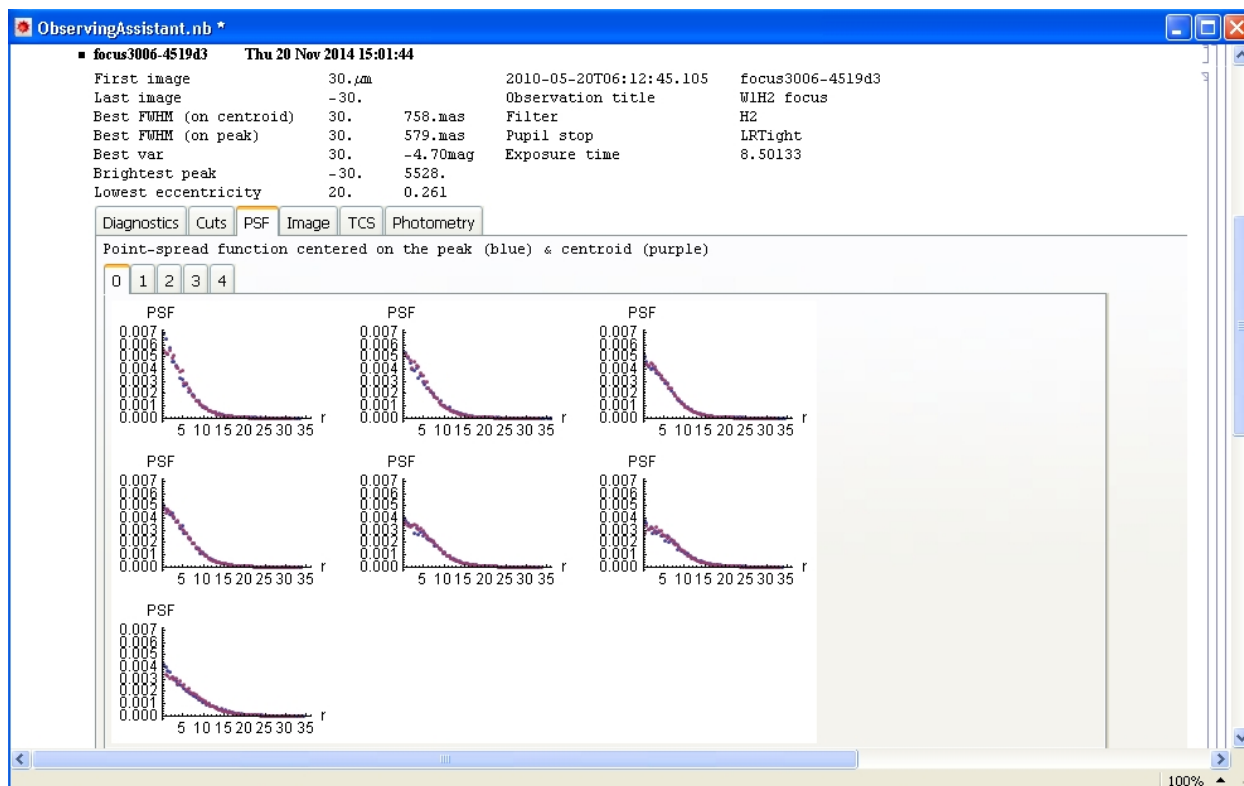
ObservingAssistant.nb *

focus3006-4519d3 Thu 20 Nov 2014 15:01:44

| | | | | |
|---|---|---|---|---|
| First image | 30.$\mu$m | | 2010-05-20T06:12:45.105 | focus3006-4519d3 |
| Last image | -30. | | Observation title | W1H2 focus |
| Best FWHM (on centroid) | 30. | 758.mas | Filter | H2 |
| Best FWHM (on peak) | 30. | 579.mas | Pupil stop | LRTight |
| Best var | 30. | -4.70mag | Exposure time | 8.50133 |
| Brightest peak | -30. | 5528. | | |
| Lowest eccentricity | 20. | 0.261 | | |

Diagnostics Cuts PSF Image TCS Photometry

Point-spread function centered on the peak (blue) & centroid (purple)

0 1 2 3 4

PSF
0.007 0.006 0.005 0.004 0.003 0.002 0.001 0.000
5 10 15 20 25 30 35 r

PSF
0.007 0.006 0.005 0.004 0.003 0.002 0.001 0.000
5 10 15 20 25 30 35 r

PSF
0.007 0.006 0.005 0.004 0.003 0.002 0.001 0.000
5 10 15 20 25 30 35 r

PSF
0.007 0.006 0.005 0.004 0.003 0.002 0.001 0.000
5 10 15 20 25 30 35 r

PSF
0.007 0.006 0.005 0.004 0.003 0.002 0.001 0.000
5 10 15 20 25 30 35 r

PSF
0.007 0.006 0.005 0.004 0.003 0.002 0.001 0.000
5 10 15 20 25 30 35 r

PSF
0.007 0.006 0.005 0.004 0.003 0.002 0.001 0.000
5 10 15 20 25 30 35 r

100%